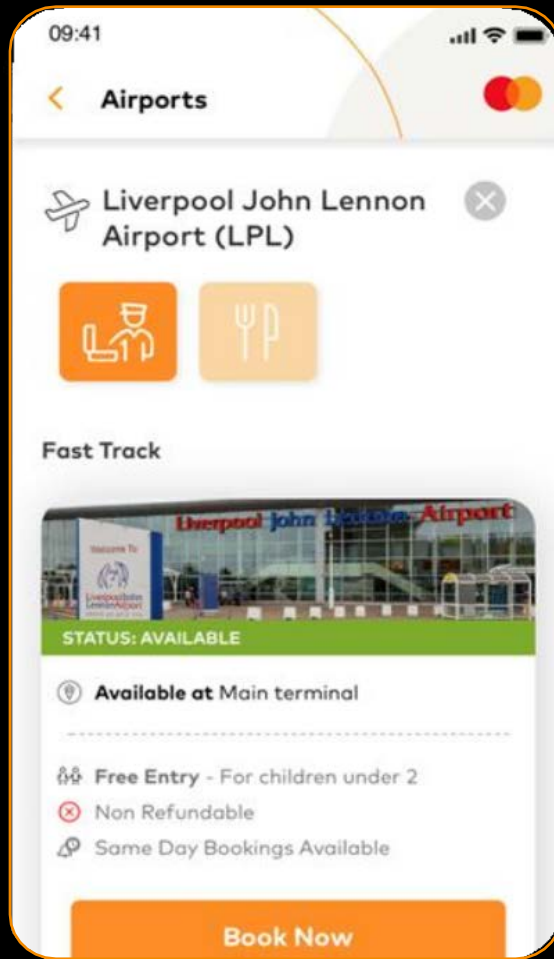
09:41

Airports

Liverpool John Lennon Airport (LPL)

Fast Track

Liverpool John Lennon Airport

Welcome To

Liverpool John Lennon Airport

STATUS: AVAILABLE

Available at Main terminal

Free Entry - For children under 2

Non Refundable

Same Day Bookings Available

Book Now